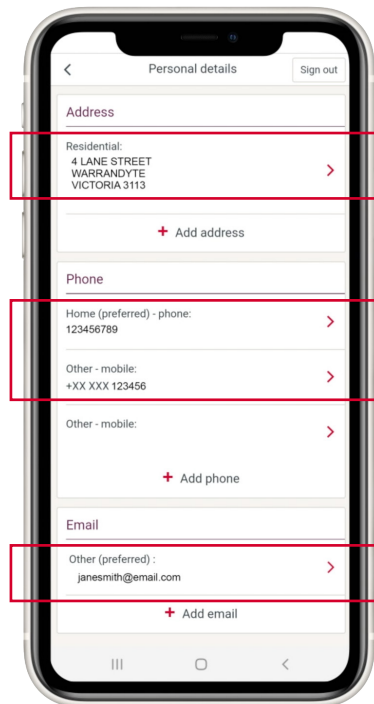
Personal details

Sign out

Address

Residential:
4 LANE STREET
WARRANDYTE
VICTORIA 3113

+ Add address

Phone

Home (preferred) - phone:
123456789

Other - mobile:
+XX XXX 123456

Other - mobile:

+ Add phone

Email

Other (preferred) :
janesmith@email.com

+ Add email